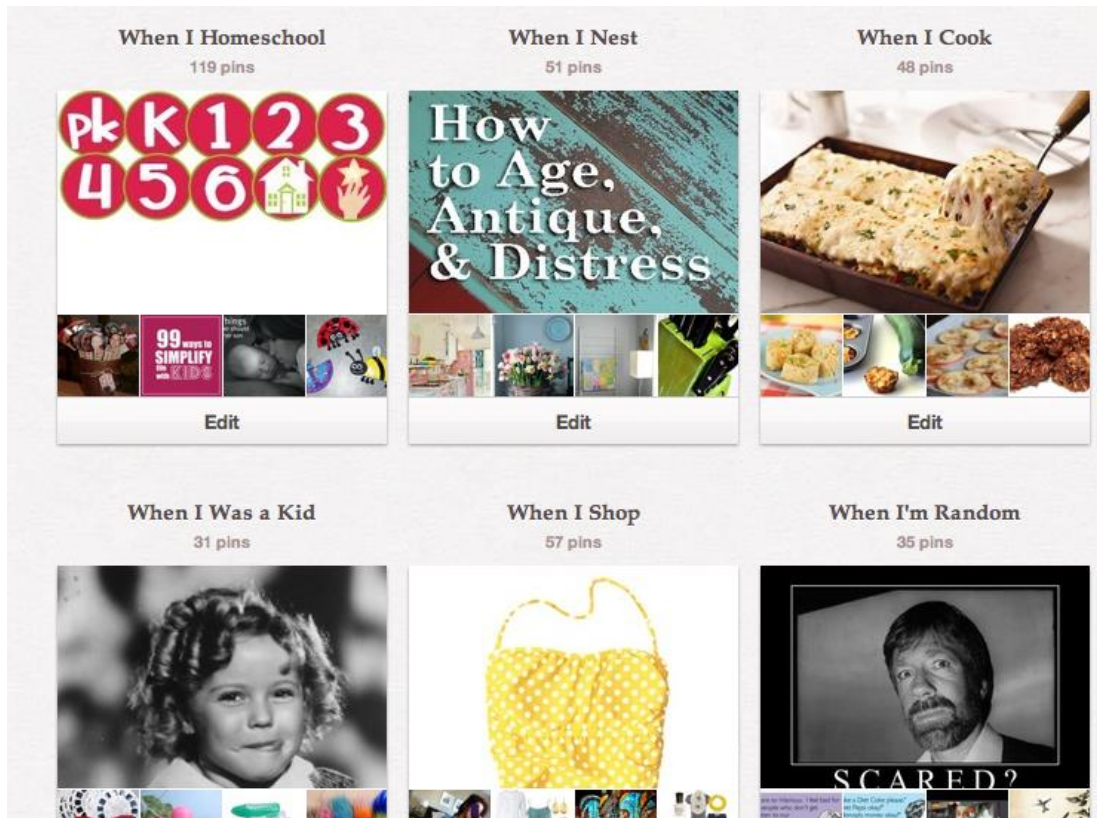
When I Homeschool
119 pins

pk K 1 2 3
4 5 6

99 ways to SIMPLIFY life with KIDS

Edit

When I Nest
51 pins

How to Age, Antique, & Distress

Edit

When I Cook
48 pins

Edit

When I Was a Kid
31 pins

When I Shop
57 pins

When I'm Random
35 pins

SCARED?